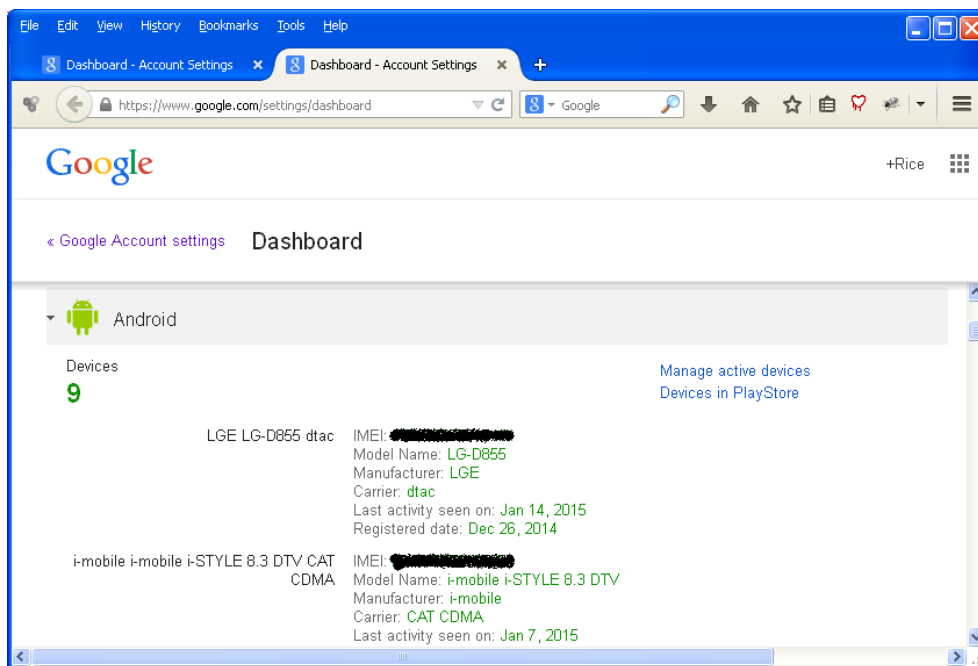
File Edit View History Bookmarks Tools Help

Dashboard - Account Settings ×
Dashboard - Account Settings ×
+

https://www.google.com/settings/dashboard
Google

Google
+Rice

« Google Account settings
Dashboard

Android

Devices
9

Manage active devices
Devices in PlayStore

LGE LG-D855 dtac
IMEI: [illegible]
Model Name: LG-D855
Manufacturer: LGE
Carrier: dtac
Last activity seen on: Jan 14, 2015
Registered date: Dec 26, 2014

i-mobile i-mobile i-STYLE 8.3 DTV CAT CDMA
IMEI: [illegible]
Model Name: i-mobile i-STYLE 8.3 DTV
Manufacturer: i-mobile
Carrier: CAT CDMA
Last activity seen on: Jan 7, 2015